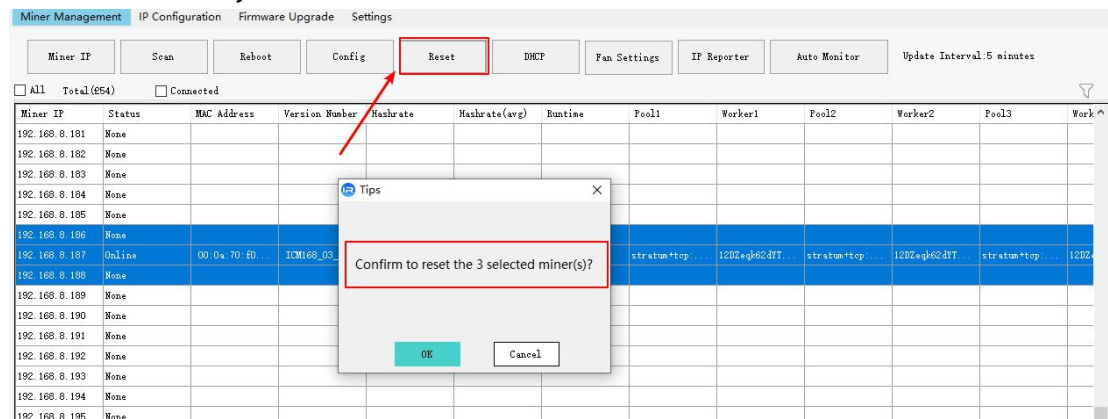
Miner Management IP Configuration Firmware Upgrade Settings

Miner IP Scan Reboot Config Reset DHCP Fan Settings IP Reporter Auto Monitor Update Interval:5 minutes

All Total(254) Connected

| Miner IP | Status | MAC Address | Version Number | Hashrate | Hashrate(avg) | Runtime | Pool1 | Worker1 | Pool2 | Worker2 | Pool3 | Work |
|---|---|---|---|---|---|---|---|---|---|---|---|---|
| 192.168.8.181 | None | | | | | | | | | | | |
| 192.168.8.182 | None | | | | | | | | | | | |
| 192.168.8.183 | None | | | | | | | | | | | |
| 192.168.8.184 | None | | | | | | | | | | | |
| 192.168.8.185 | None | | | | | | | | | | | |
| 192.168.8.186 | None | | | | | | | | | | | |
| 192.168.8.187 | Online | 00:0a:70:f0... | ICM168_03_ | | | | stratum+tcp:... | 12DZeqk62dYT... | stratum+tcp:... | 12DZeqk62dYT... | stratum+tcp:... | 12Dz |
| 192.168.8.188 | None | | | | | | | | | | | |
| 192.168.8.189 | None | | | | | | | | | | | |
| 192.168.8.190 | None | | | | | | | | | | | |
| 192.168.8.191 | None | | | | | | | | | | | |
| 192.168.8.192 | None | | | | | | | | | | | |
| 192.168.8.193 | None | | | | | | | | | | | |
| 192.168.8.194 | None | | | | | | | | | | | |
| 192.168.8.195 | None | | | | | | | | | | | |

Tips

Confirm to reset the 3 selected miner(s)?

OK Cancel